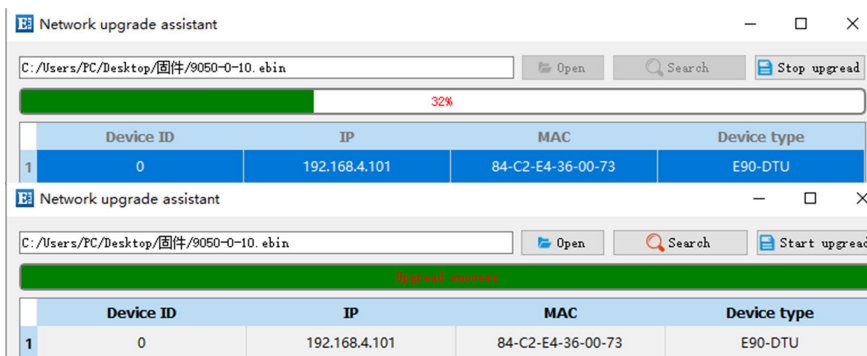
Network upgrade assistant

C:/Users/PC/Desktop/固件/9050-0-10.ebin

Open

Search

Stop upgread

32%

| | Device ID | IP | MAC | Device type |
|---|---|---|---|---|
| 1 | 0 | 192.168.4.101 | 84-C2-E4-36-00-73 | E90-DTU |

Network upgrade assistant

C:/Users/PC/Desktop/固件/9050-0-10.ebin

Open

Search

Start upgrea

Upgread success

| | Device ID | IP | MAC | Device type |
|---|---|---|---|---|
| 1 | 0 | 192.168.4.101 | 84-C2-E4-36-00-73 | E90-DTU |